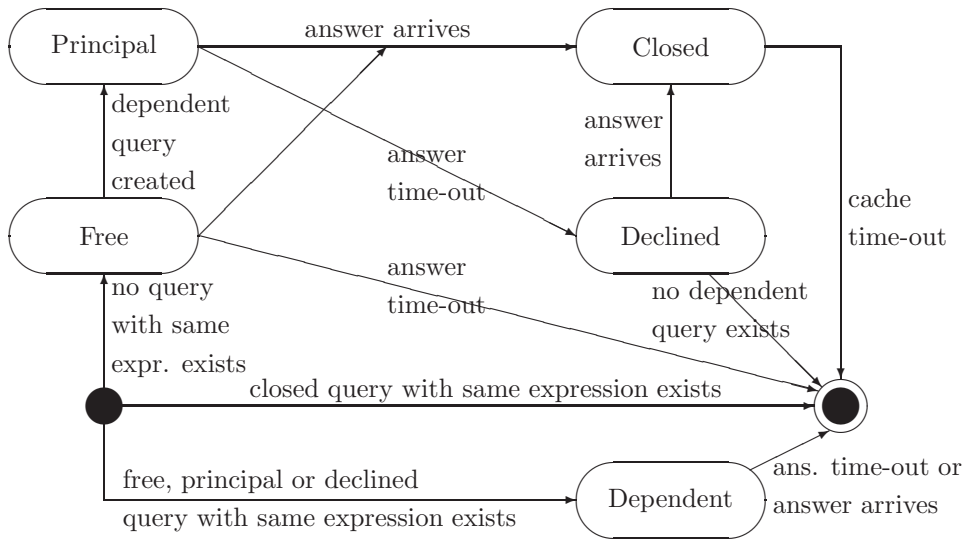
Principal

answer arrives

Closed

dependent query created

answer time-out

answer arrives

cache time-out

Free

Declined

answer time-out

no dependent query exists

no query with same expr. exists

closed query with same expression exists

free, principal or declined query with same expression exists

Dependent

ans. time-out or answer arrives